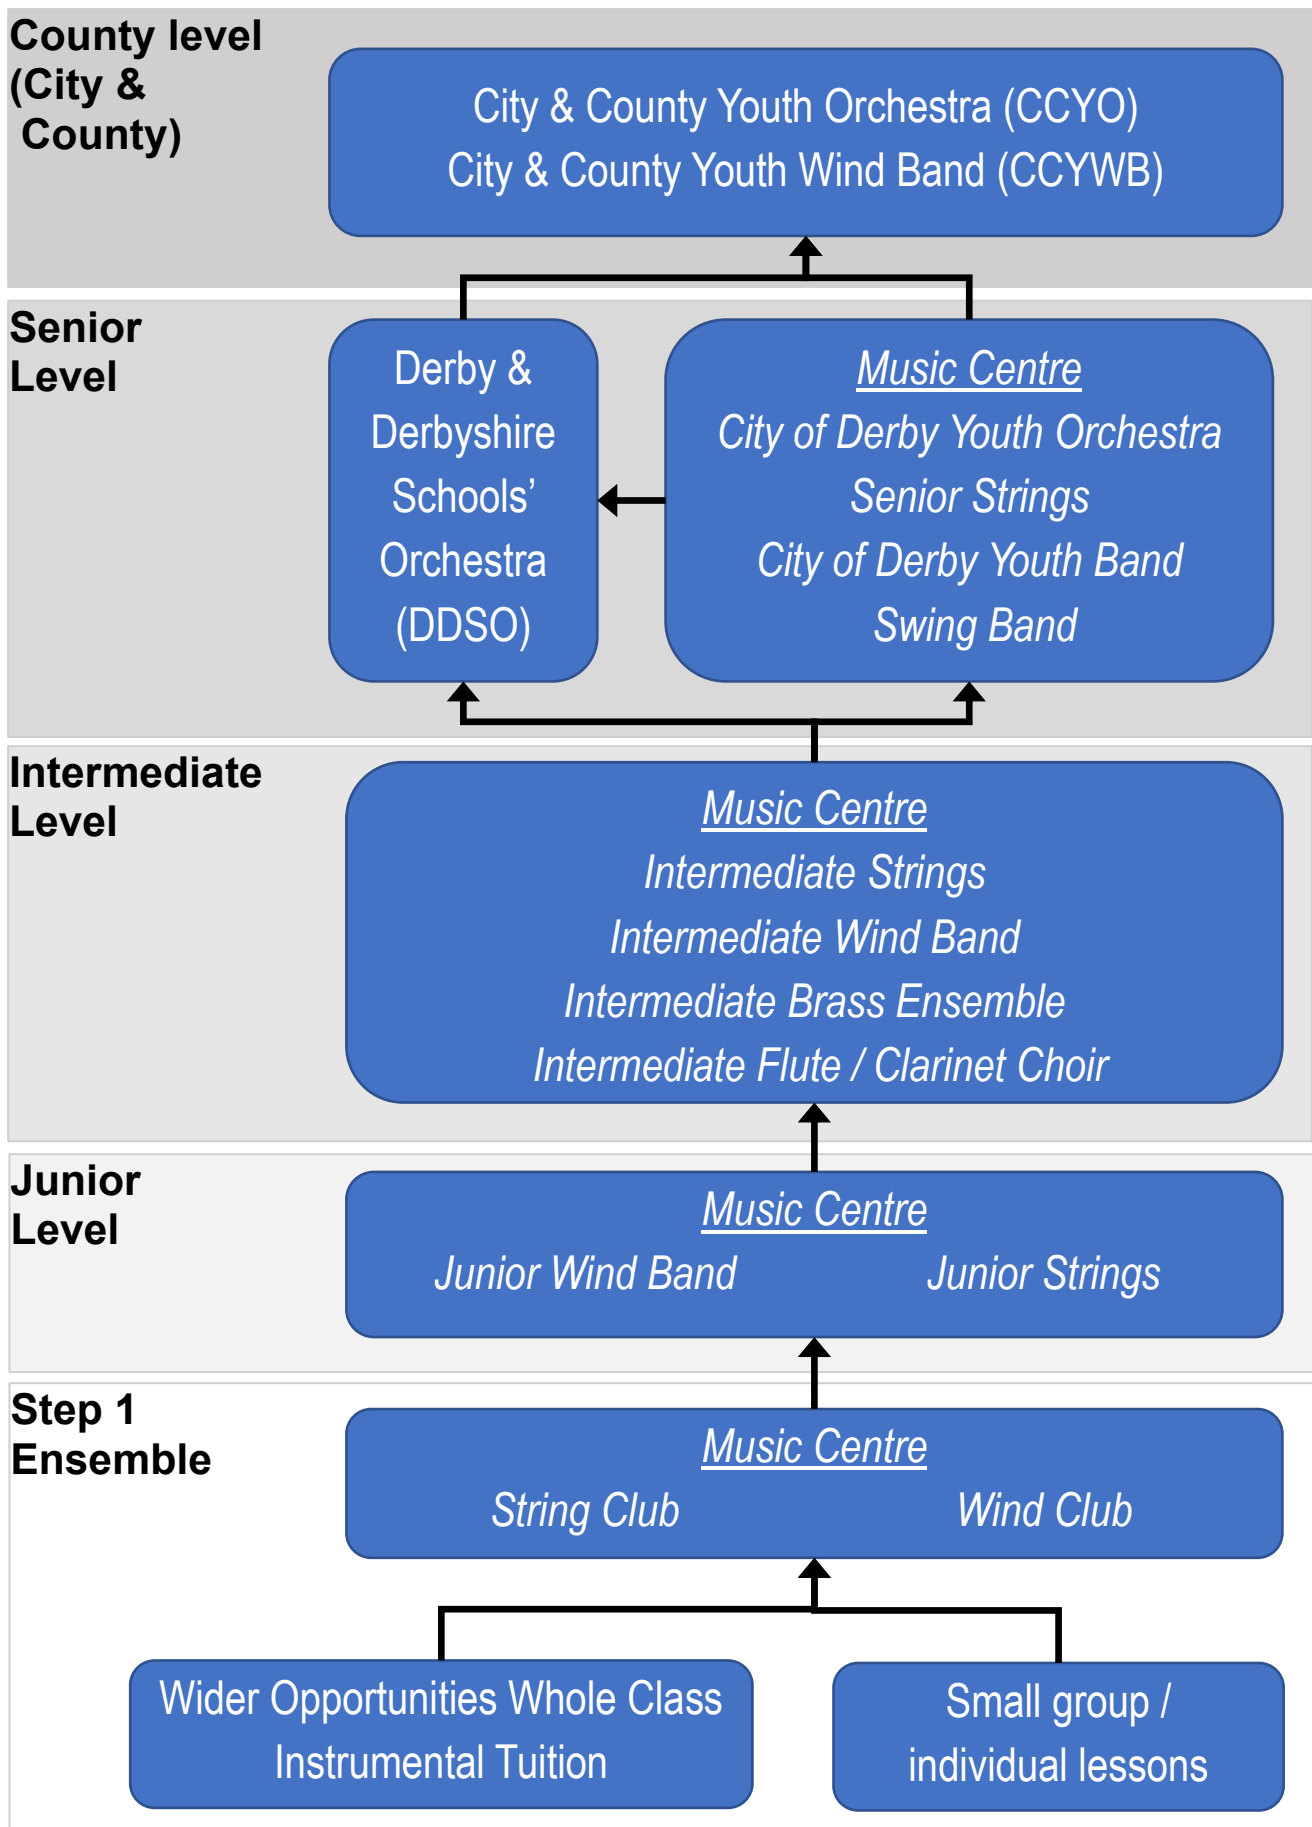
County level (City & County)

City & County Youth Orchestra (CCYO)
City & County Youth Wind Band (CCYWB)

Senior Level

Derby & Derbyshire Schools' Orchestra (DDSO)

Music Centre
City of Derby Youth Orchestra
Senior Strings
City of Derby Youth Band
Swing Band

Intermediate Level

Music Centre
Intermediate Strings
Intermediate Wind Band
Intermediate Brass Ensemble
Intermediate Flute / Clarinet Choir

Junior Level

Music Centre
Junior Wind Band
Junior Strings

Step 1 Ensemble

Music Centre
String Club
Wind Club

Wider Opportunities Whole Class Instrumental Tuition

Small group / individual lessons